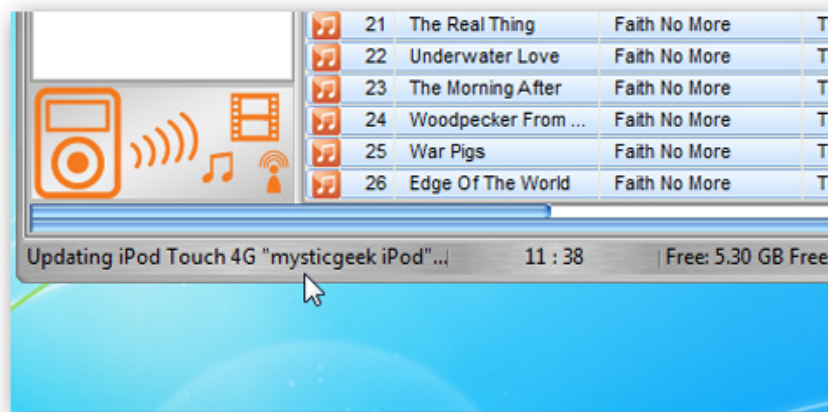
| | 21 | The Real Thing | Faith No More | T |
|---|---|---|---|---|
| | 22 | Underwater Love | Faith No More | T |
| | 23 | The Morning After | Faith No More | T |
| | 24 | Woodpecker From ... | Faith No More | T |
| | 25 | War Pigs | Faith No More | T |
| | 26 | Edge Of The World | Faith No More | T |

Updating iPod Touch 4G "mysticgeek iPod"... 11 : 38 Free: 5.30 GB Free